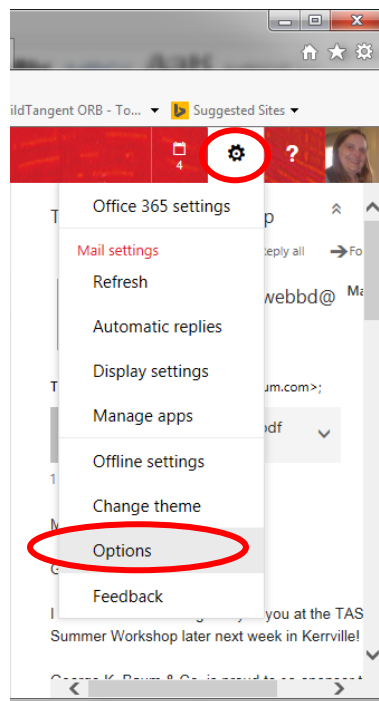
ildTangent ORB - To... ▾ Suggested Sites ▾

4

?

T

p

Office 365 settings

Mail settings

Refresh

Automatic replies

Display settings

Manage apps

Offline settings

Change theme

Options

Feedback

eply all

Fo

webbd@

Ma

T

um.com>;

pdf

1

M

G

I

you at the TAS Summer Workshop later next week in Kerrville!

George K. Baum & Co. is proud to co-sponsor